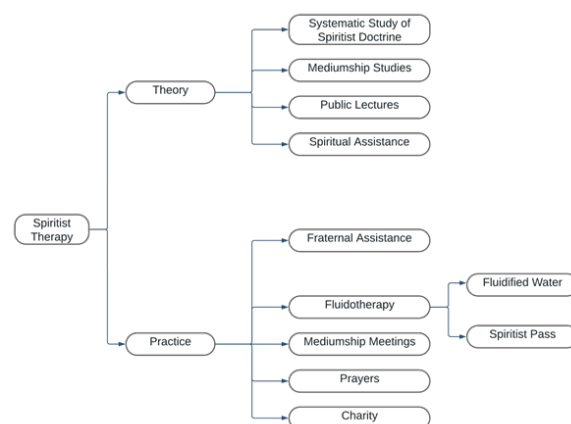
Spiritist Therapy

Theory

Systematic Study of Spiritist Doctrine

Mediumship Studies

Public Lectures

Spiritual Assistance

Practice

Fraternal Assistance

Fluidotherapy

Fluidified Water

Spiritist Pass

Mediumship Meetings

Prayers

Charity